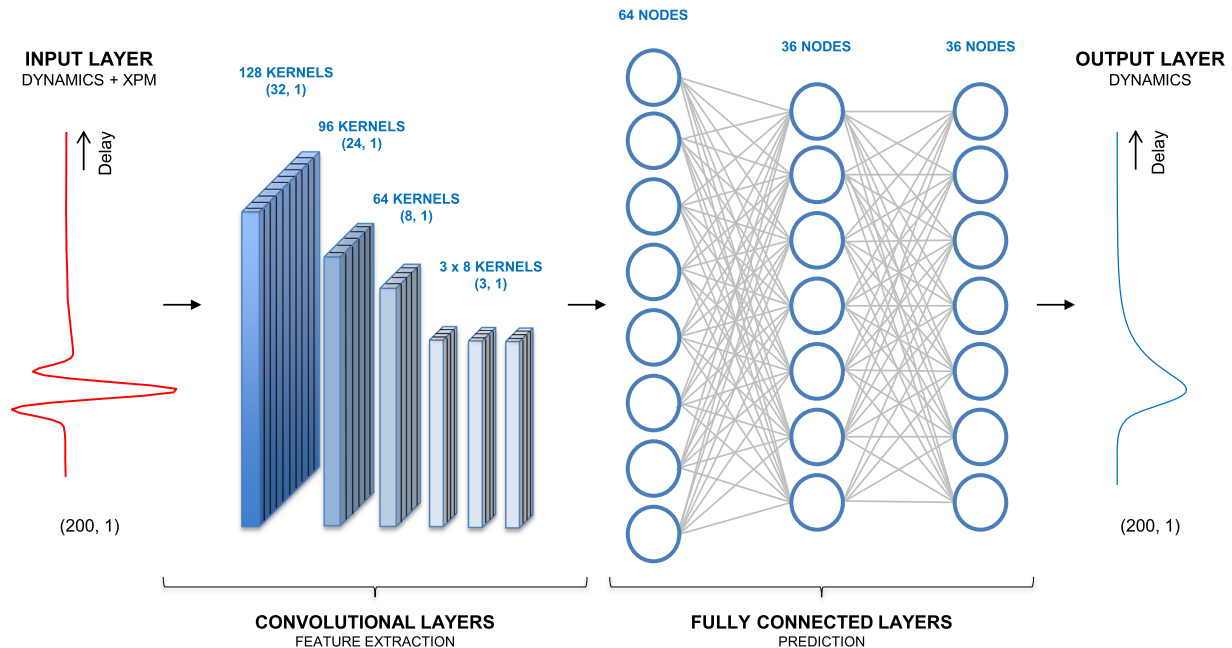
INPUT LAYER
DYNAMICS + XPM

Delay

(200, 1)

128 KERNELS
(32, 1)

96 KERNELS
(24, 1)

64 KERNELS
(8, 1)

3 x 8 KERNELS
(3, 1)

64 NODES

36 NODES

36 NODES

OUTPUT LAYER
DYNAMICS

Delay

(200, 1)

CONVOLUTIONAL LAYERS
FEATURE EXTRACTION

FULLY CONNECTED LAYERS
PREDICTION